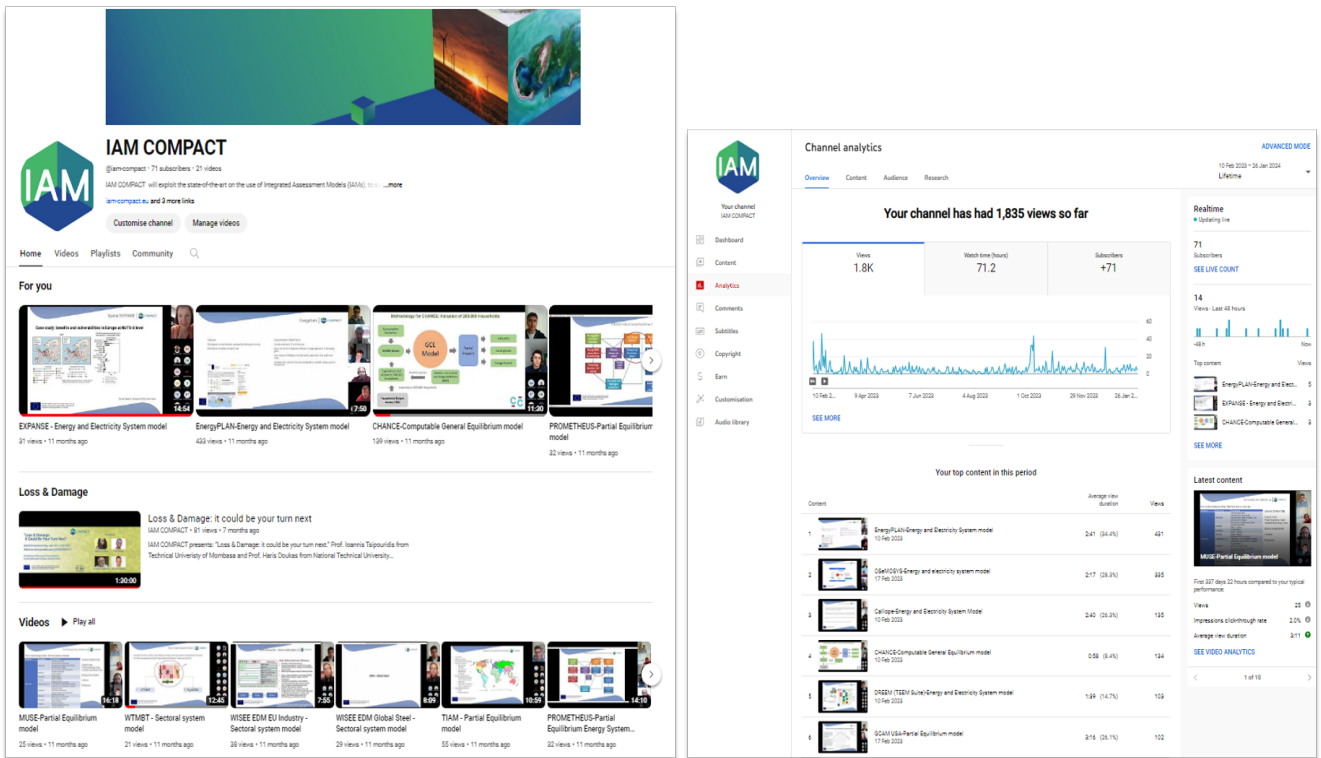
IAM COMPACT

@iam-compact • 71 subscribers • 21 videos

IAM COMPACT will exploit the state-of-the-art on the use of Integrated Assessment Models (IAMs), to a ...more

iam-compact.eu and 3 more links

Customise channel Manage videos

Home Videos Playlists Community

For you

14:54
EXPANSE - Energy and Electricity System model
31 views • 11 months ago

7:50
EnergyPLAN-Energy and Electricity System model
433 views • 11 months ago

GCE Model
11:20
CHANCE-Computable General Equilibrium model
139 views • 11 months ago

PROMETHEUS-Partial Equilibrium model
32 views • 11 months ago

Loss & Damage

1:30:00
Loss & Damage: it could be your turn next
IAM COMPACT • 81 views • 7 months ago
IAM COMPACT presents: "Loss & Damage: it could be your turn next." Prof. Ioannis Tsipouridis from Technical Univeristy of Mombasa and Prof. Haris Doukas from National Technical University...

Videos Play all

16:18
MUSE-Partial Equilibrium model
25 views • 11 months ago

12:45
WTMBT - Sectoral system model
21 views • 11 months ago

7:55
WISEE EDM EU Industry - Sectoral system model
38 views • 11 months ago

8:09
WISEE EDM Global Steel - Sectoral system model
29 views • 11 months ago

10:59
TIAM - Partial Equilibrium model
55 views • 11 months ago

14:10
PROMETHEUS-Partial Equilibrium Energy System...
22 views • 11 months ago

IAM
Your channel
IAM COMPACT

Dashboard
Content
Analytics
Comments
Subtitles
Copyright
Earn
Customisation
Audio library

Channel analytics
ADVANCED MODE
Overview Content Audience Research
10 Feb 2023 – 26 Jan 2024
Lifetime

Your channel has had 1,835 views so far

| Views | Watch time (hours) | Subscribers |
|---|---|---|
| 1.8K | 71.2 | +71 |

60 40 20 0
10 Feb 2... 9 Apr 2023 7 Jun 2023 4 Aug 2023 1 Oct 2023 29 Nov 2023 26 Jan 2...

SEE MORE

Your top content in this period

| | Content | Average view duration | Views |
|---|---|---|---|
| 1 | EnergyPLAN-Energy and Electricity System model 10 Feb 2023 | 2:41 (34.4%) | 431 |
| 2 | OSeMOSYS-Energy and electricity system model 17 Feb 2023 | 2:17 (29.3%) | 335 |
| 3 | Calliope-Energy and Electricity System Model 10 Feb 2023 | 2:40 (26.3%) | 135 |
| 4 | CHANCE-Computable General Equilibrium model 10 Feb 2023 | 0:58 (8.4%) | 134 |
| 5 | DREEM (TEEM Suite)-Energy and Electricity System model 10 Feb 2023 | 1:39 (14.7%) | 109 |
| 6 | GCAM USA-Partial Equilibrium model 17 Feb 2023 | 3:16 (26.1%) | 102 |

Realtime
Updating live
71
Subscribers
SEE LIVE COUNT
14
Views · Last 48 hours
-48 h Now
Top content Views
EnergyPLAN-Energy and Electr... 5
EXPANSE - Energy and Electri... 3
CHANCE-Computable General... 3
SEE MORE

Latest content
MUSE-Partial Equilibrium model
First 337 days 22 hours compared to your typical performance:
Views 25
Impressions click-through rate 2.0%
Average view duration 3:11
SEE VIDEO ANALYTICS
1 of 10